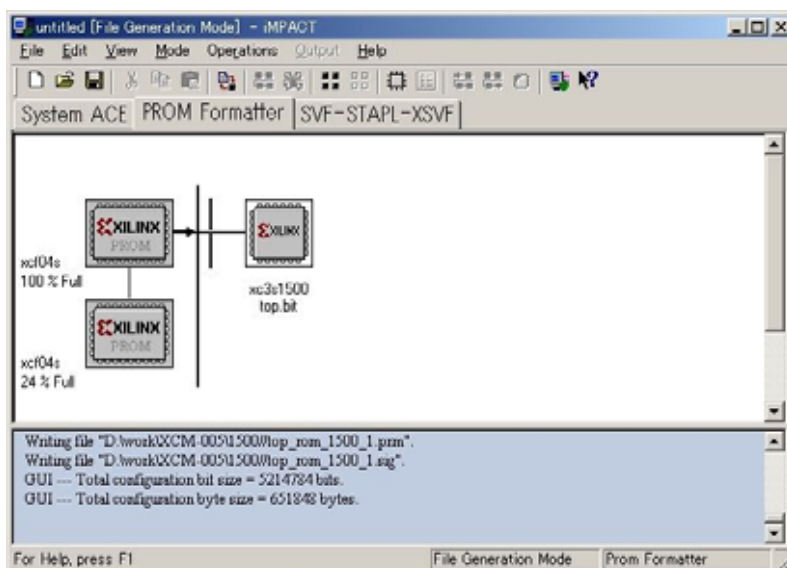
untitled [File Generation Mode] - iMPACT

File Edit View Mode Operations Output Help

System ACE PROM Formatter SVF-STAPL-XSVF

XILINX PROM

xcf04s 100 % Full

XILINX PROM

xcf04s 24 % Full

XILINX

xc3s1500 top.bit

Writing file "D:\work\XCM-005\1500\top_rom_1500_1.prm".
Writing file "D:\work\XCM-005\1500\top_rom_1500_1.sig".
GUI --- Total configuration bit size = 5214784 bits.
GUI --- Total configuration byte size = 651848 bytes.

For Help, press F1 File Generation Mode Prom Formatter